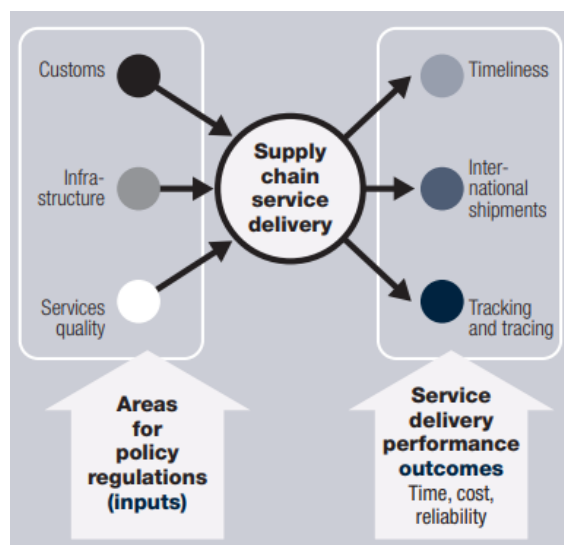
Customs

Infrastructure

Services quality

Supply chain service delivery

Timeliness

International shipments

Tracking and tracing

Areas for policy regulations (inputs)

Service delivery performance outcomes
Time, cost, reliability